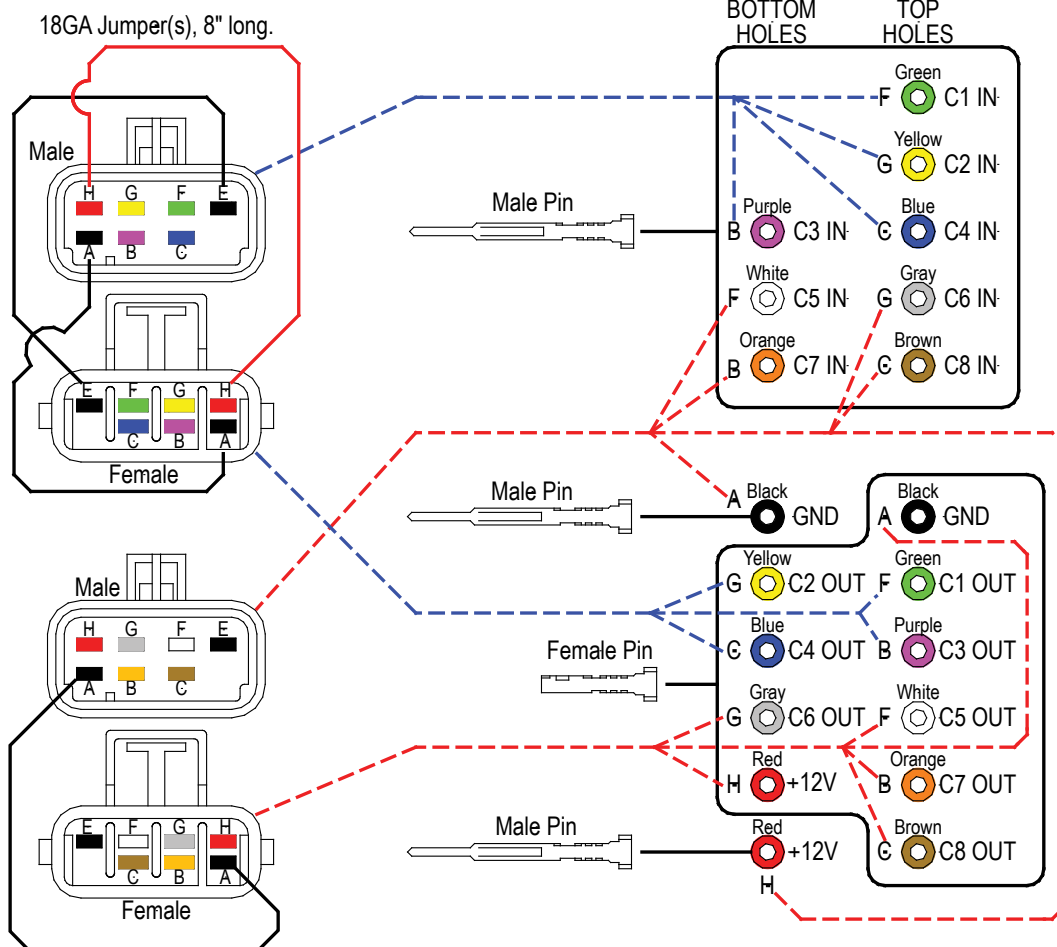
18GA Jumper(s), 8" long.

Male
H G F E
A B C

E F G H
C B A
Female

Male
H G F E
A B C

E F G H
C B A
Female

Male Pin
Male Pin
Female Pin
Male Pin

BOTTOM HOLES
TOP HOLES

Green
F C1 IN
Yellow
G C2 IN
Purple
B C3 IN
Blue
C C4 IN
White
F C5 IN
Gray
G C6 IN
Orange
B C7 IN
Brown
C C8 IN

Black
A GND
Black
A GND

Yellow
G C2 OUT
Green
F C1 OUT
Blue
C C4 OUT
Purple
B C3 OUT
Gray
G C6 OUT
White
F C5 OUT
Red
H +12V
Orange
B C7 OUT
Red
+12V
H
Brown
C C8 OUT